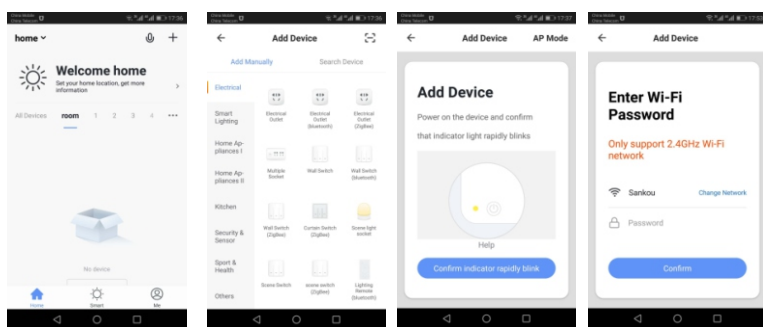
China Mobile China Telecom 17:36

home

Welcome home

Set your home location, get more information

All Devices room 1 2 3 4 ...

No device

Home Smart Me

China Mobile China Telecom 17:36

Add Device

Add Manually Search Device

Electrical

Smart Lighting

Home Appliances I

Home Appliances II

Kitchen

Security & Sensor

Sport & Health

Others

Electrical Outlet

Electrical Outlet (Bluetooth)

Electrical Outlet (Zigbee)

Multiple Socket

Wall Switch

Wall Switch (Bluetooth)

Wall Switch (Zigbee)

Curtain Switch (Zigbee)

Scene light socket

Scene Switch

scene switch (Zigbee)

Lighting Remote (Bluetooth)

China Mobile China Telecom 17:37

Add Device AP Mode

Add Device

Power on the device and confirm

that indicator light rapidly blinks

Help

Confirm indicator rapidly blink

China Mobile China Telecom 17:37

Add Device

Enter Wi-Fi Password

Only support 2.4GHz Wi-Fi network

Sankou Change Network

Password

Confirm